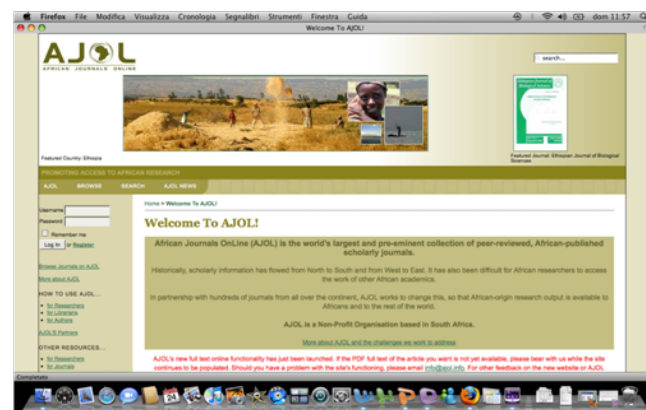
Firefox File Modifica Visualizza Cronologia Segnalibri Strumenti Finestra Guida

dom 11:57

Welcome To AJOL!

AJOL

AFRICAN JOURNALS ONLINE

search...

Featured Country: Ethiopia

Featured Journal: Ethiopian Journal of Biological Sciences

PROMOTING ACCESS TO AFRICAN RESEARCH

AJOL BROWSE SEARCH AJOL NEWS

Username

Password

Remember me

Log in or Register

Browse Journals on AJOL

More about AJOL

HOW TO USE AJOL...

- for Researchers
- for Librarians
- for Authors

AJOL'S Partners

OTHER RESOURCES...

- for Researchers
- for Journals

Home > Welcome To AJOL!

Welcome To AJOL!

African Journals OnLine (AJOL) is the world's largest and pre-eminent collection of peer-reviewed, African-published scholarly journals.

Historically, scholarly information has flowed from North to South and from West to East. It has also been difficult for African researchers to access the work of other African academics.

In partnership with hundreds of journals from all over the continent, AJOL works to change this, so that African-origin research output is available to Africans and to the rest of the world.

AJOL is a Non-Profit Organisation based in South Africa.

More about AJOL and the challenges we work to address

AJOL's new full text online functionality has just been launched. If the PDF full text of the article you want is not yet available, please bear with us while the site continues to be populated. Should you have a problem with the site's functioning, please email info@ajol.info. For other feedback on the new website or AJOL

Completato